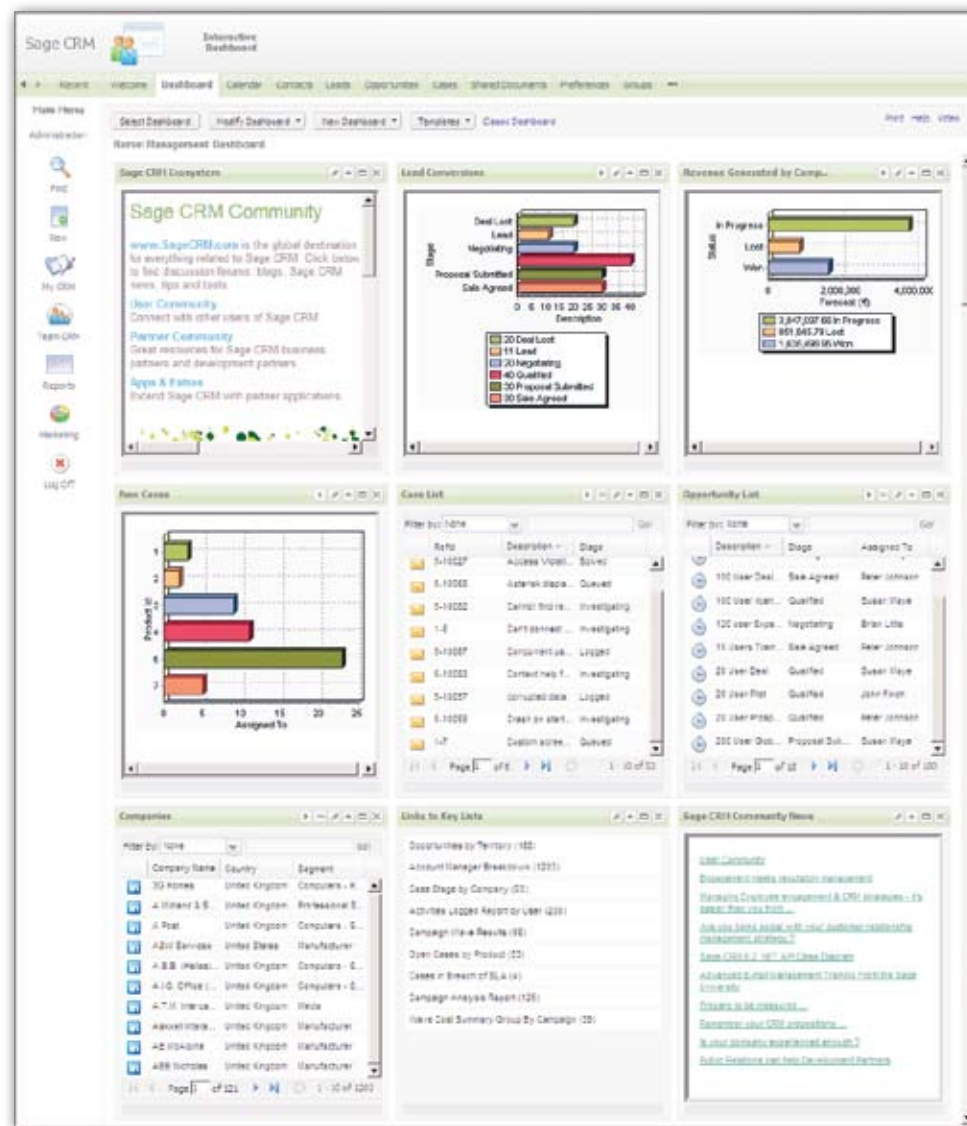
Sage CRM

Interactive Dashboard

Recent Welcome Dashboard Calendar Contacts Leads Opportunities Cases Shared Documents Preferences Groups

Main Menu
Administrator

Find
New
My CRM
Team CRM
Reports
Marketing
Log Off

Select Dashboard | Modify Dashboard | New Dashboard | Templates | Cases Dashboard

Print Help Video

Name: Management Dashboard

Sage CRM Ecosystem

Sage CRM Community

www.SageCRM.com is the global destination for everything related to Sage CRM. Click below to find discussion forums, blogs, Sage CRM news, tips and tools

User Community
Connect with other users of Sage CRM

Partner Community
Great resources for Sage CRM business partners and development partners

Apps & Extras
Extend Sage CRM with partner applications

Lead Conversions

Deal Lost
Lead
Negotiating
Proposal Submitted
Sale Agreed
Stage
0 5 10 15 20 25 30 35 40
Description

20 Deal Lost
11 Lead
20 Negotiating
40 Qualified
30 Proposal Submitted
30 Sale Agreed

Revenue Generated by Comp...

In Progress
Lost
Won
Status
0 2,000,000 4,000,000
Forecast (€)

3,847,037.60 In Progress
851,845.79 Lost
1,636,499.95 Won

New Cases

1
2
3
4
6
7
Product ID
0 5 10 15 20 25
Assigned To

Case List

Filter by: None Go

| | RefId | Description | Stage |
|---|---|---|---|
| | 5-10027 | Access Violati... | Solved |
| | 5-10055 | Asterisk displa... | Queued |
| | 5-10052 | Cannot find re... | Investigating |
| | 1-8 | Can't connect ... | Investigating |
| | 5-10057 | Component us... | Logged |
| | 5-10053 | Contact help f... | Investigating |
| | 5-10057 | corrupted data | Logged |
| | 5-10058 | Crash on start... | Investigating |
| | 1-7 | Custom scree... | Queued |

Page 1 of 6 1 - 10 of 53

Opportunity List

Filter by: None Go

| | Description | Stage | Assigned To |
|---|---|---|---|
| | 100 User Deal... | Sale Agreed | Peter Johnson |
| | 100 User Upd... | Qualified | Susan Maye |
| | 120 user Expa... | Negotiating | Brian Little |
| | 15 Users Tran... | Sale Agreed | Peter Johnson |
| | 20 User Deal | Qualified | Susan Maye |
| | 20 User Pilot | Qualified | John Finch |
| | 20 User Prosp... | Qualified | Peter Johnson |
| | 200 User Disc... | Proposal Sub... | Susan Maye |

Page 1 of 10 1 - 10 of 100

Companies

Filter by: None Go

| | Company Name | Country | Segment |
|---|---|---|---|
| | 3G Homes | United Kingdom | Computers - K... |
| | A Holland & S... | United Kingdom | Professional S... |
| | A Post | United Kingdom | Computers - S... |
| | A2Z Services | United States | Manufacturer |
| | A.S.B. (Malaa)... | United Kingdom | Computers - S... |
| | A.I.G. Office (... | United Kingdom | Computers - S... |
| | A.T.M. Interna... | United Kingdom | Media |
| | Aabwell Intera... | United Kingdom | Manufacturer |
| | AB Workline | United Kingdom | Manufacturer |
| | ABB Nicholas | United Kingdom | Manufacturer |

Page 1 of 121 1 - 10 of 1203

Links to Key Lists

Opportunities by Territory (165)
Account Manager Breakdown (1203)
Case Stage by Company (53)
Activities Logged Report by User (220)
Campaign Wave Results (66)
Open Cases by Product (53)
Cases in Breach of SLA (4)
Campaign Analysis Report (126)
Wave Cost Summary Group By Campaign (35)

Sage CRM Community News

User Community
Engagement meets reputation management
Managing Employee engagement & CRM strategies – It's easier than you think...
Are you being social with your customer relationship management strategy?
Sage CRM 6.2 .NET API Class Diagram
Advanced E-mail Management Training from the Sage University
Progress to be measured...
Remember your CRM propositions ...
Is your company experienced enough?
Public Relations can help Development Partners